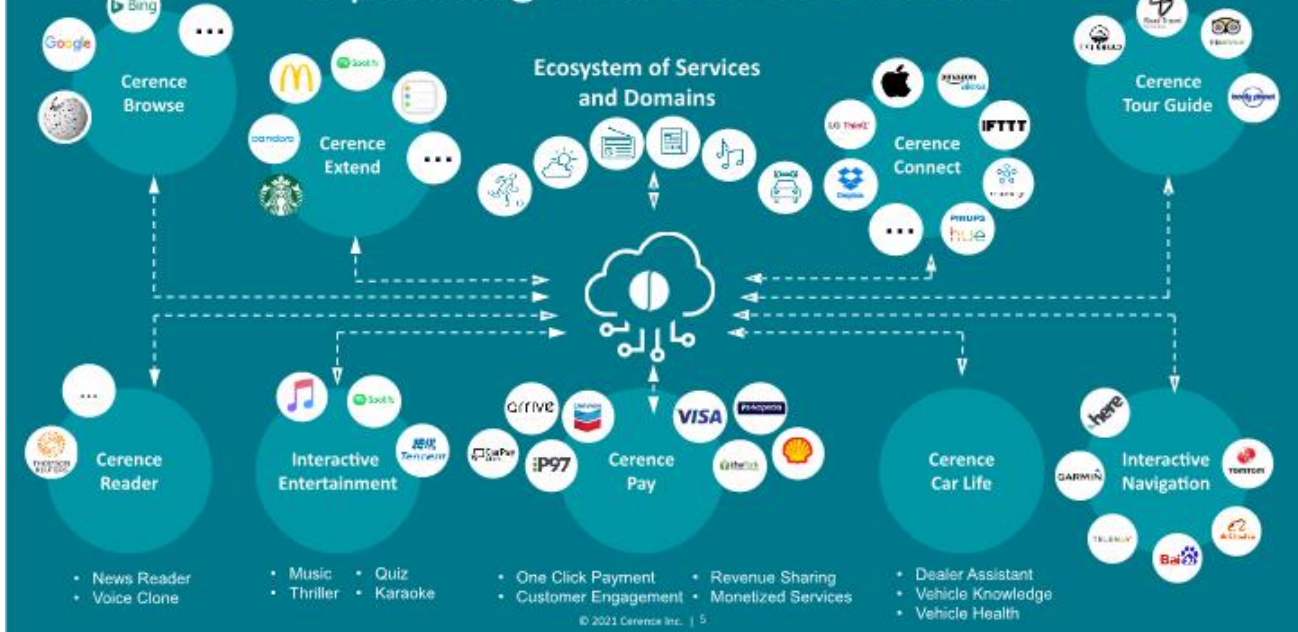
Bing
Google
...
Cerence Browse

Spotify
Cerence Extend
pandora
...

Ecosystem of Services and Domains

amazon alexa
LG ThinQ
IFTTT
Cerence Connect
Dropbox
...
PHILIPS hue

Cerence Tour Guide
lonely planet

...
THOMSON REUTERS
Cerence Reader
• News Reader
• Voice Clone

Spotify
Tencent
Interactive Entertainment
• Music • Quiz
• Thriller • Karaoke

arrive
VISA
CarPay
P97
Cerence Pay
• One Click Payment • Revenue Sharing
• Customer Engagement • Monetized Services

Cerence Car Life
• Dealer Assistant
• Vehicle Knowledge
• Vehicle Health

here
GARMIN
Interactive Navigation
TOMTOM
TELENAV
Bai
Alibaba

© 2021 Cerence Inc. | 5